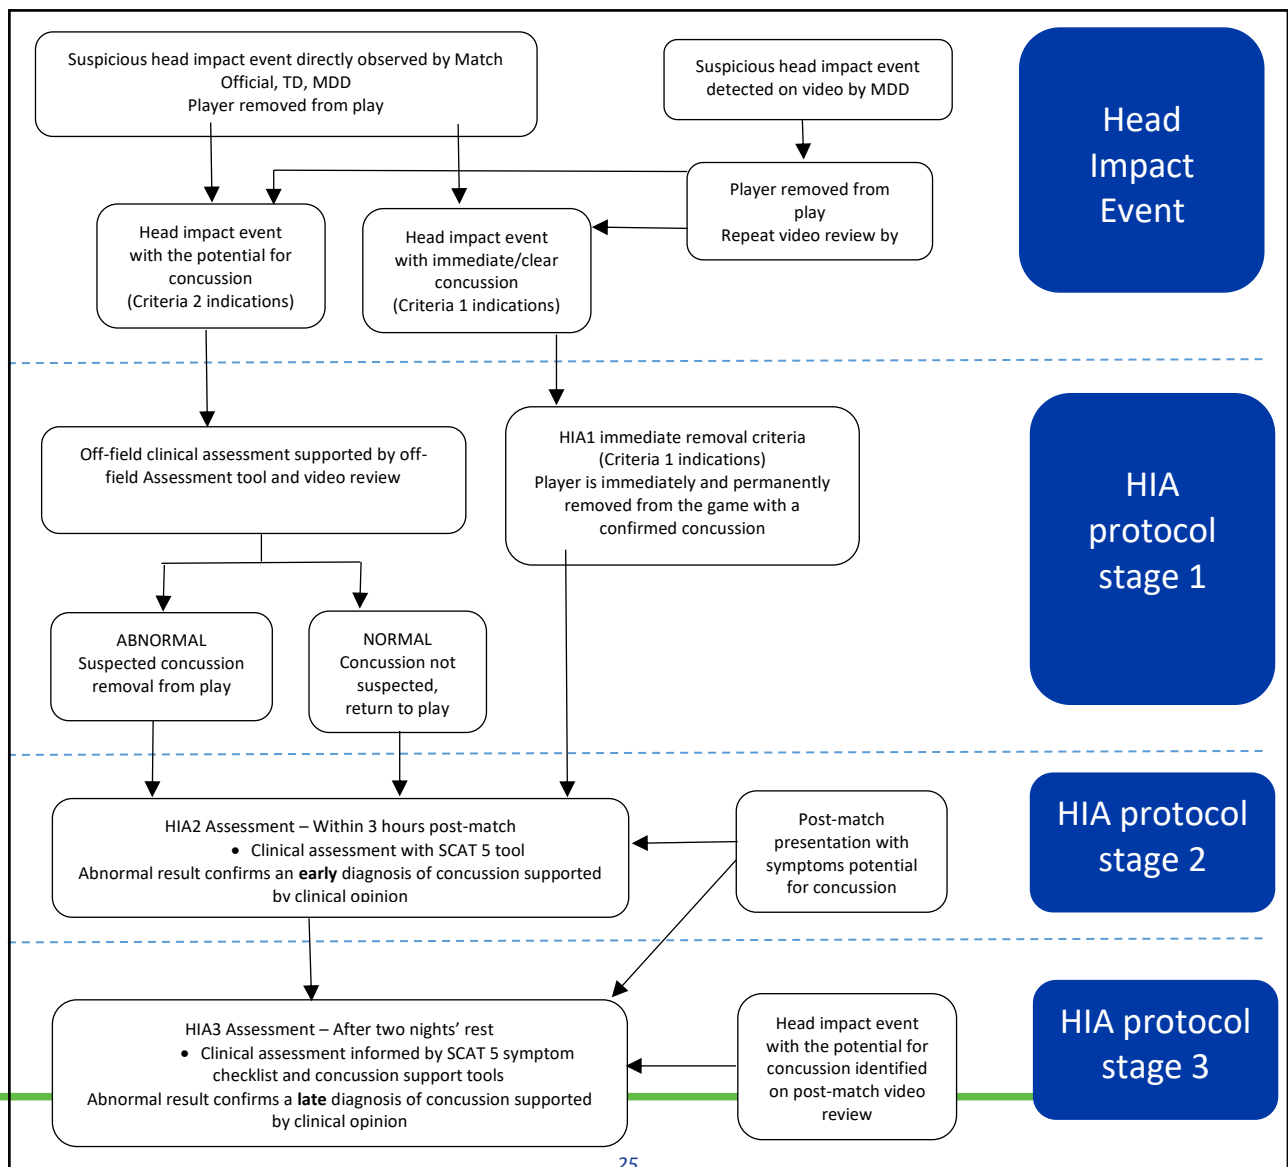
Suspicious head impact event directly observed by Match Official, TD, MDD
Player removed from play

Suspicious head impact event detected on video by MDD

Head Impact Event

Head impact event with the potential for concussion
(Criteria 2 indications)

Head impact event with immediate/clear concussion
(Criteria 1 indications)

Player removed from play
Repeat video review by

Off-field clinical assessment supported by off-field Assessment tool and video review

HIA1 immediate removal criteria
(Criteria 1 indications)
Player is immediately and permanently removed from the game with a confirmed concussion

HIA protocol stage 1

ABNORMAL
Suspected concussion removal from play

NORMAL
Concussion not suspected, return to play

HIA2 Assessment – Within 3 hours post-match
• Clinical assessment with SCAT 5 tool
Abnormal result confirms an **early** diagnosis of concussion supported by clinical opinion

Post-match presentation with symptoms potential for concussion

HIA protocol stage 2

HIA3 Assessment – After two nights' rest
• Clinical assessment informed by SCAT 5 symptom checklist and concussion support tools
Abnormal result confirms a **late** diagnosis of concussion supported by clinical opinion

Head impact event with the potential for concussion identified on post-match video review

HIA protocol stage 3

25